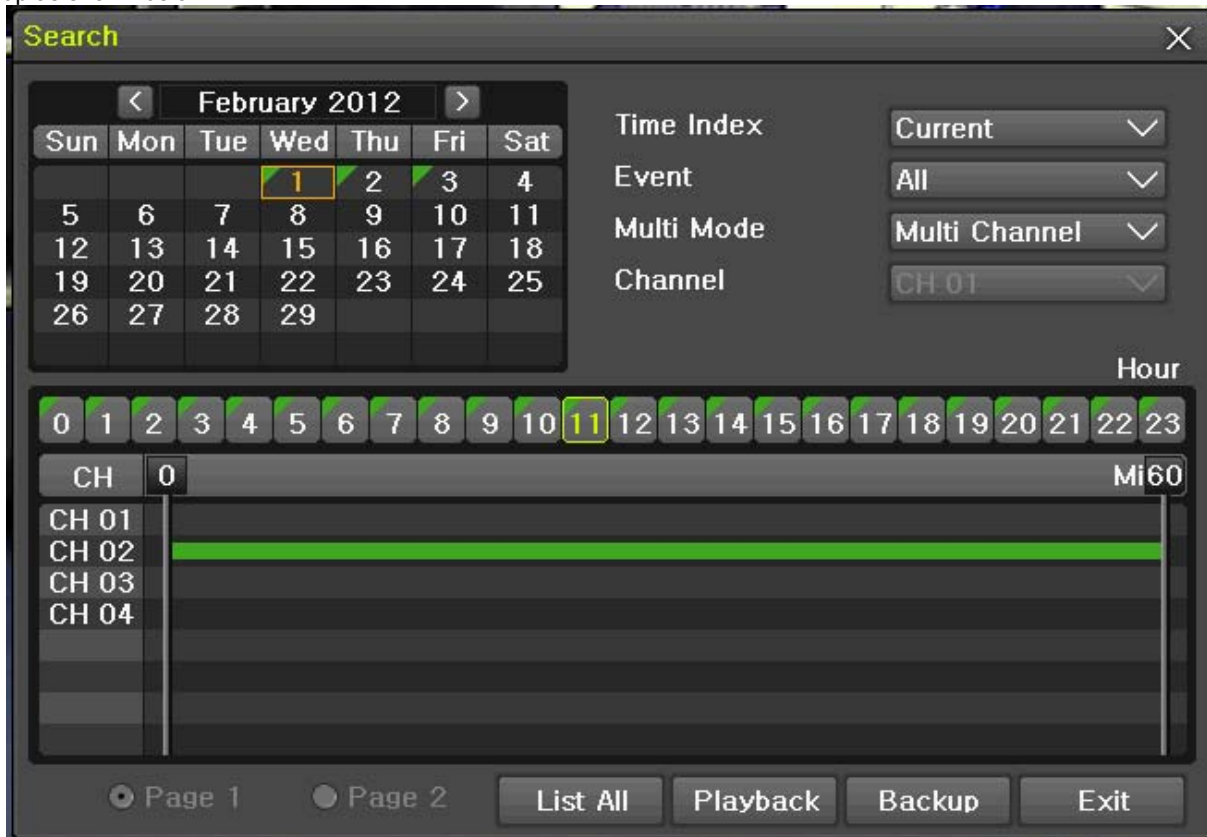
Search

X

<

February 2012

>

| Sun | Mon | Tue | Wed | Thu | Fri | Sat |
|---|---|---|---|---|---|---|
| | | | 1 | 2 | 3 | 4 |
| 5 | 6 | 7 | 8 | 9 | 10 | 11 |
| 12 | 13 | 14 | 15 | 16 | 17 | 18 |
| 19 | 20 | 21 | 22 | 23 | 24 | 25 |
| 26 | 27 | 28 | 29 | | | |

Time Index Current

Event All

Multi Mode Multi Channel

Channel CH 01

Hour

0 1 2 3 4 5 6 7 8 9 10 11 12 13 14 15 16 17 18 19 20 21 22 23

CH 0 Mi60

CH 01
CH 02
CH 03
CH 04

Page 1 Page 2 List All Playback Backup Exit